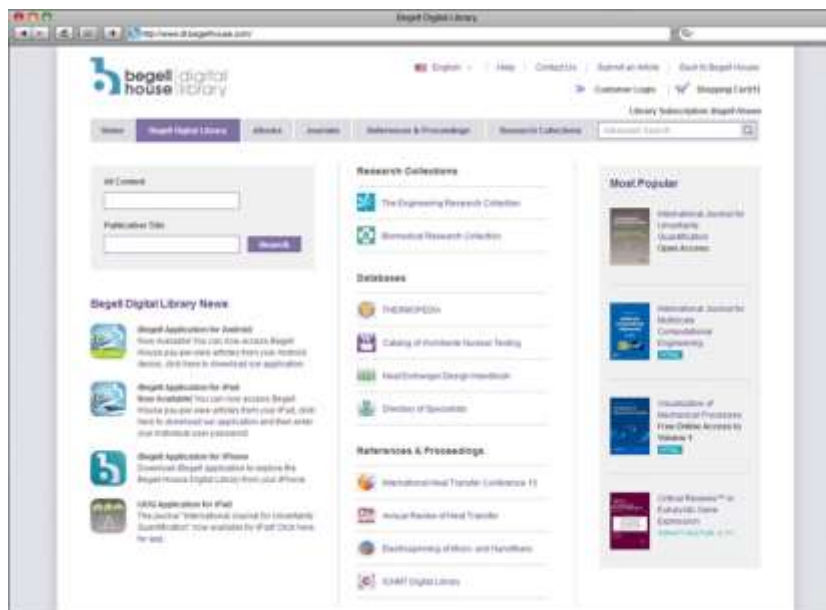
Begell Digital Library

http://www.dl.begellhouse.com/

begell house digital library

English | Help | Contact Us | Submit an Article | Back to Begell House

Customer Login | Shopping Cart (0)

Library Subscription: Begell House

Home | Begell Digital Library | eBooks | Journals | References & Proceedings | Research Collections | Advanced Search

All Content

Publication Title

Search

Begell Digital Library News

Begell Application for Android
Now Available! You can now access Begell House pay-per-view articles from your Android device. Click here to download our application.

Begell Application for iPad
Now Available! You can now access Begell House pay-per-view articles from your iPad, click here to download our application and then enter your individual user password.

Begell Application for iPhone
Download iBegell application to explore the Begell House Digital Library from your iPhone.

IJUQ Application for iPad
The journal "International Journal for Uncertainty Quantification" now available for iPad! Click here for app.

Research Collections

The Engineering Research Collection

Biomedical Research Collection

Databases

THERMOPEDIA

Catalog of Worldwide Nuclear Testing

Heat Exchanger Design Handbook

Directory of Specialists

References & Proceedings

International Heat Transfer Conference 15

Annual Review of Heat Transfer

Electrospinning of Micro- and Nanofibers

ICHMT Digital Library

Most Popular

International Journal for Uncertainty Quantification
Open Access

International Journal for Multiscale Computational Engineering

Visualization of Mechanical Processes
Free Online Access to Volume 1

Critical Reviews™ in Eukaryotic Gene Expression
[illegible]